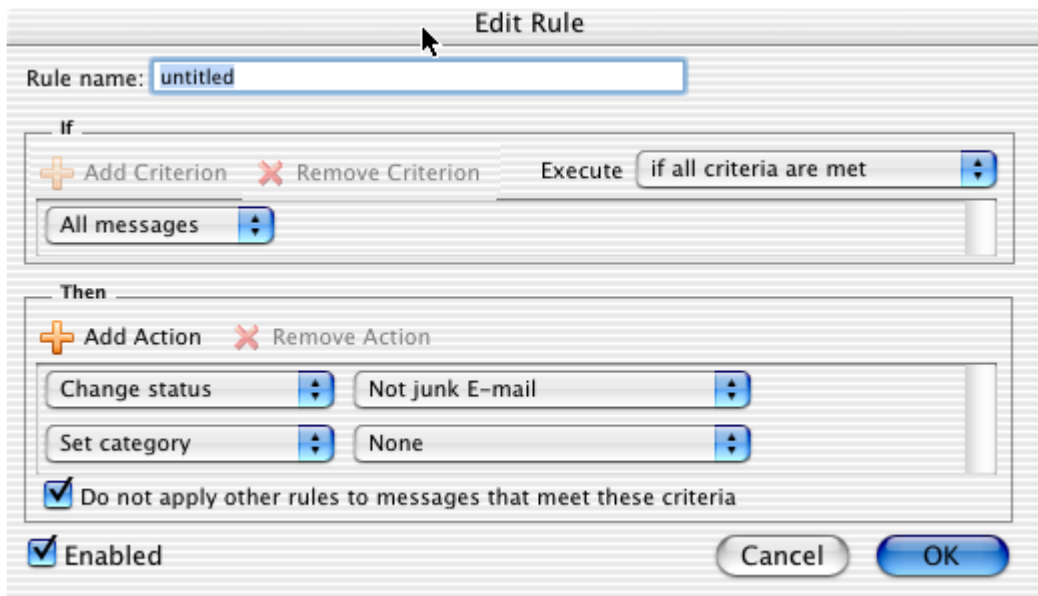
Edit Rule

Rule name: untitled

If

Add Criterion Remove Criterion Execute if all criteria are met

All messages

Then

Add Action Remove Action

Change status Not junk E-mail

Set category None

Do not apply other rules to messages that meet these criteria

Enabled

Cancel OK